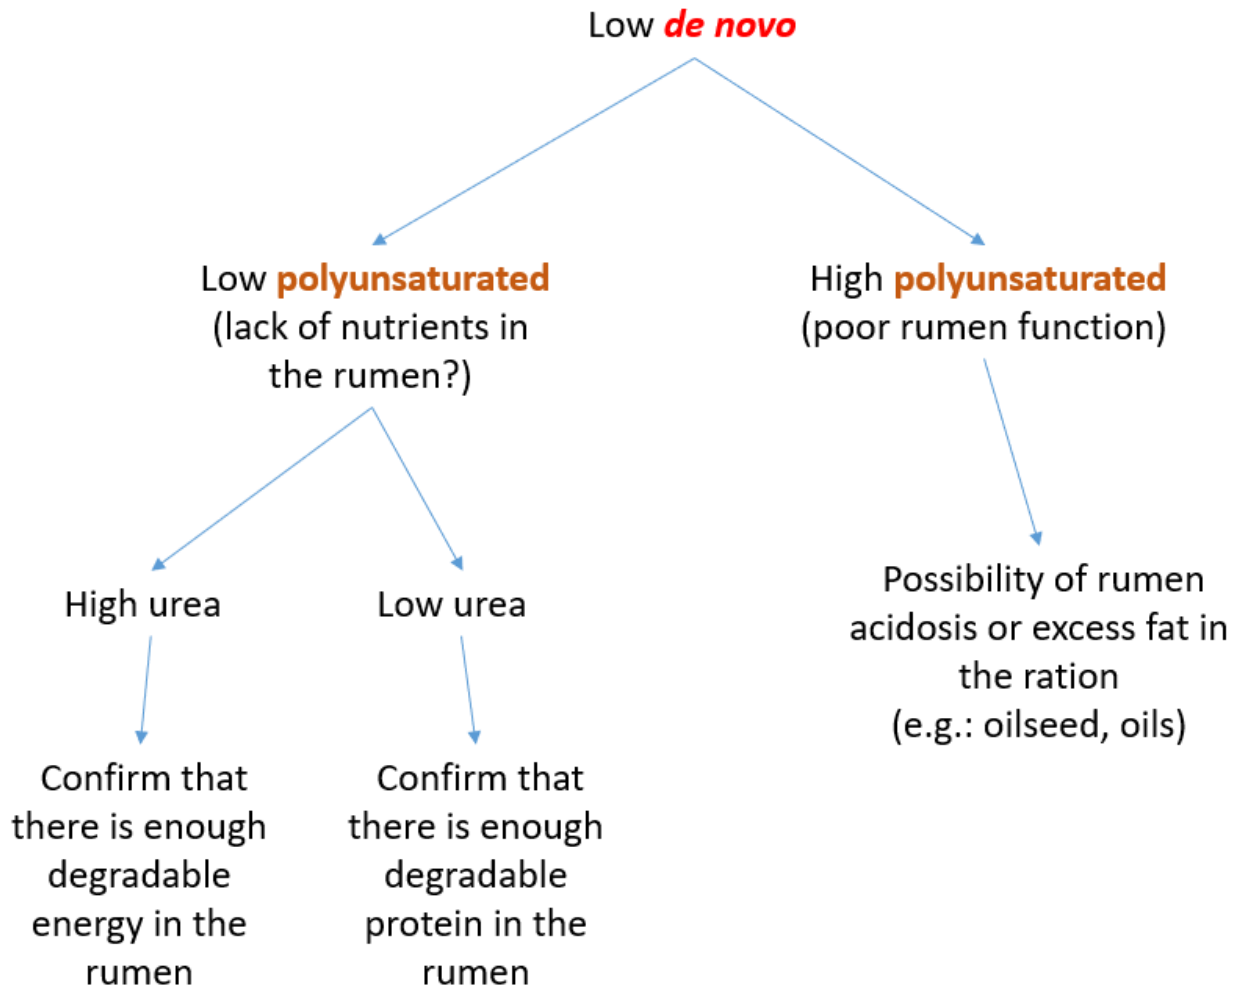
Low de novo

Low polyunsaturated (lack of nutrients in the rumen?)

High polyunsaturated (poor rumen function)

High urea

Low urea

Confirm that there is enough degradable energy in the rumen

Confirm that there is enough degradable protein in the rumen

Possibility of rumen acidosis or excess fat in the ration (e.g.: oilseed, oils)